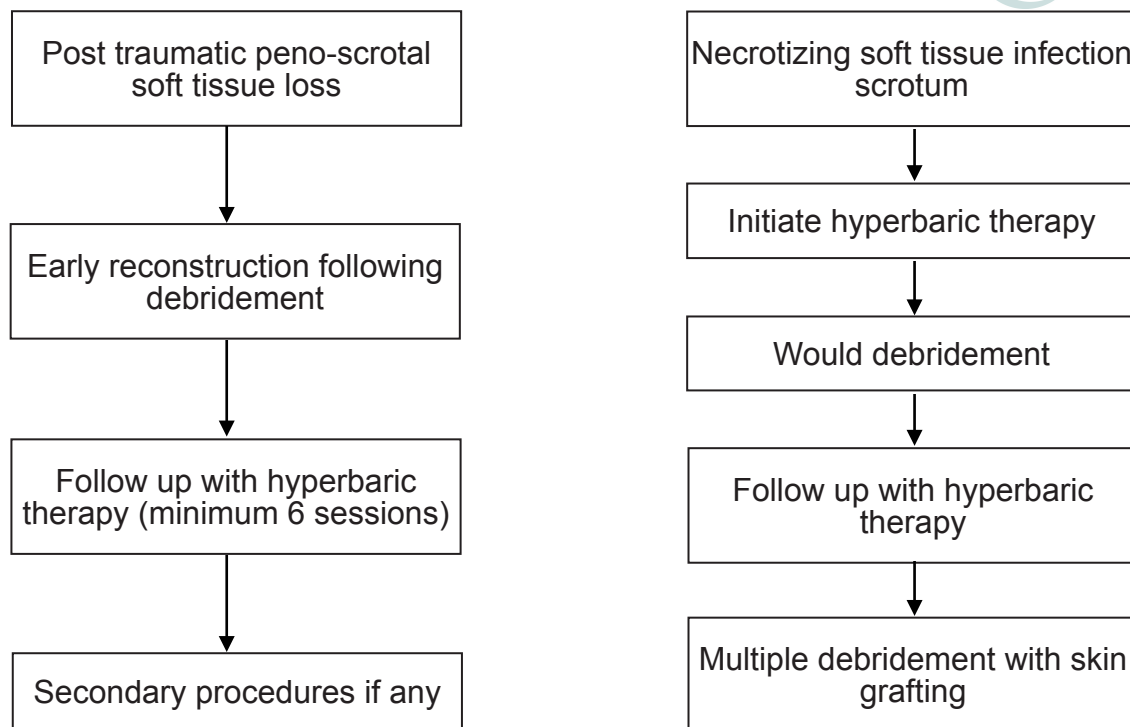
Post traumatic peno-scrotal soft tissue loss

Early reconstruction following debridement

Follow up with hyperbaric therapy (minimum 6 sessions)

Secondary procedures if any

Necrotizing soft tissue infection scrotum

Initiate hyperbaric therapy

Would debridement

Follow up with hyperbaric therapy

Multiple debridement with skin grafting